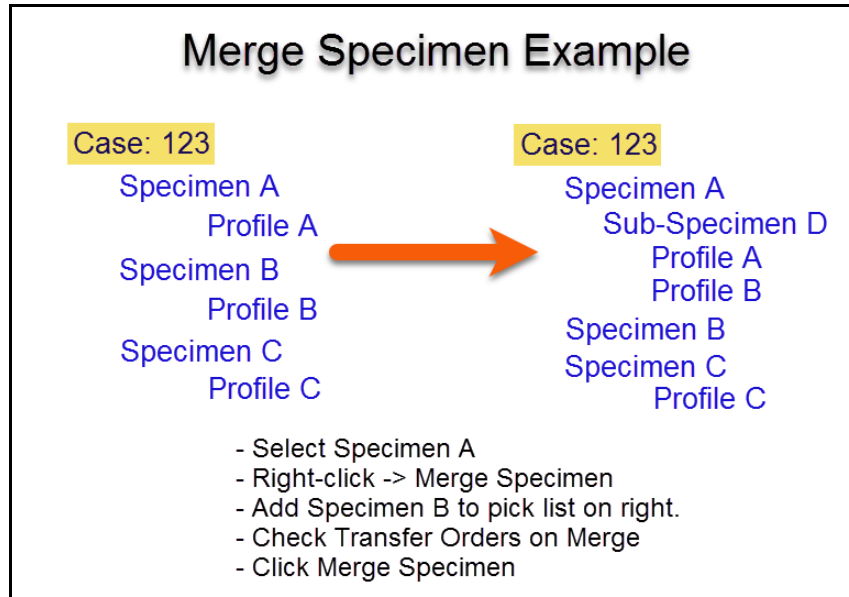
Merge Specimen Example

Case: 123
Specimen A
Profile A
Specimen B
Profile B
Specimen C
Profile C

Case: 123
Specimen A
Sub-Specimen D
Profile A
Profile B
Specimen B
Specimen C
Profile C

- Select Specimen A
- Right-click -> Merge Specimen
- Add Specimen B to pick list on right.
- Check Transfer Orders on Merge
- Click Merge Specimen